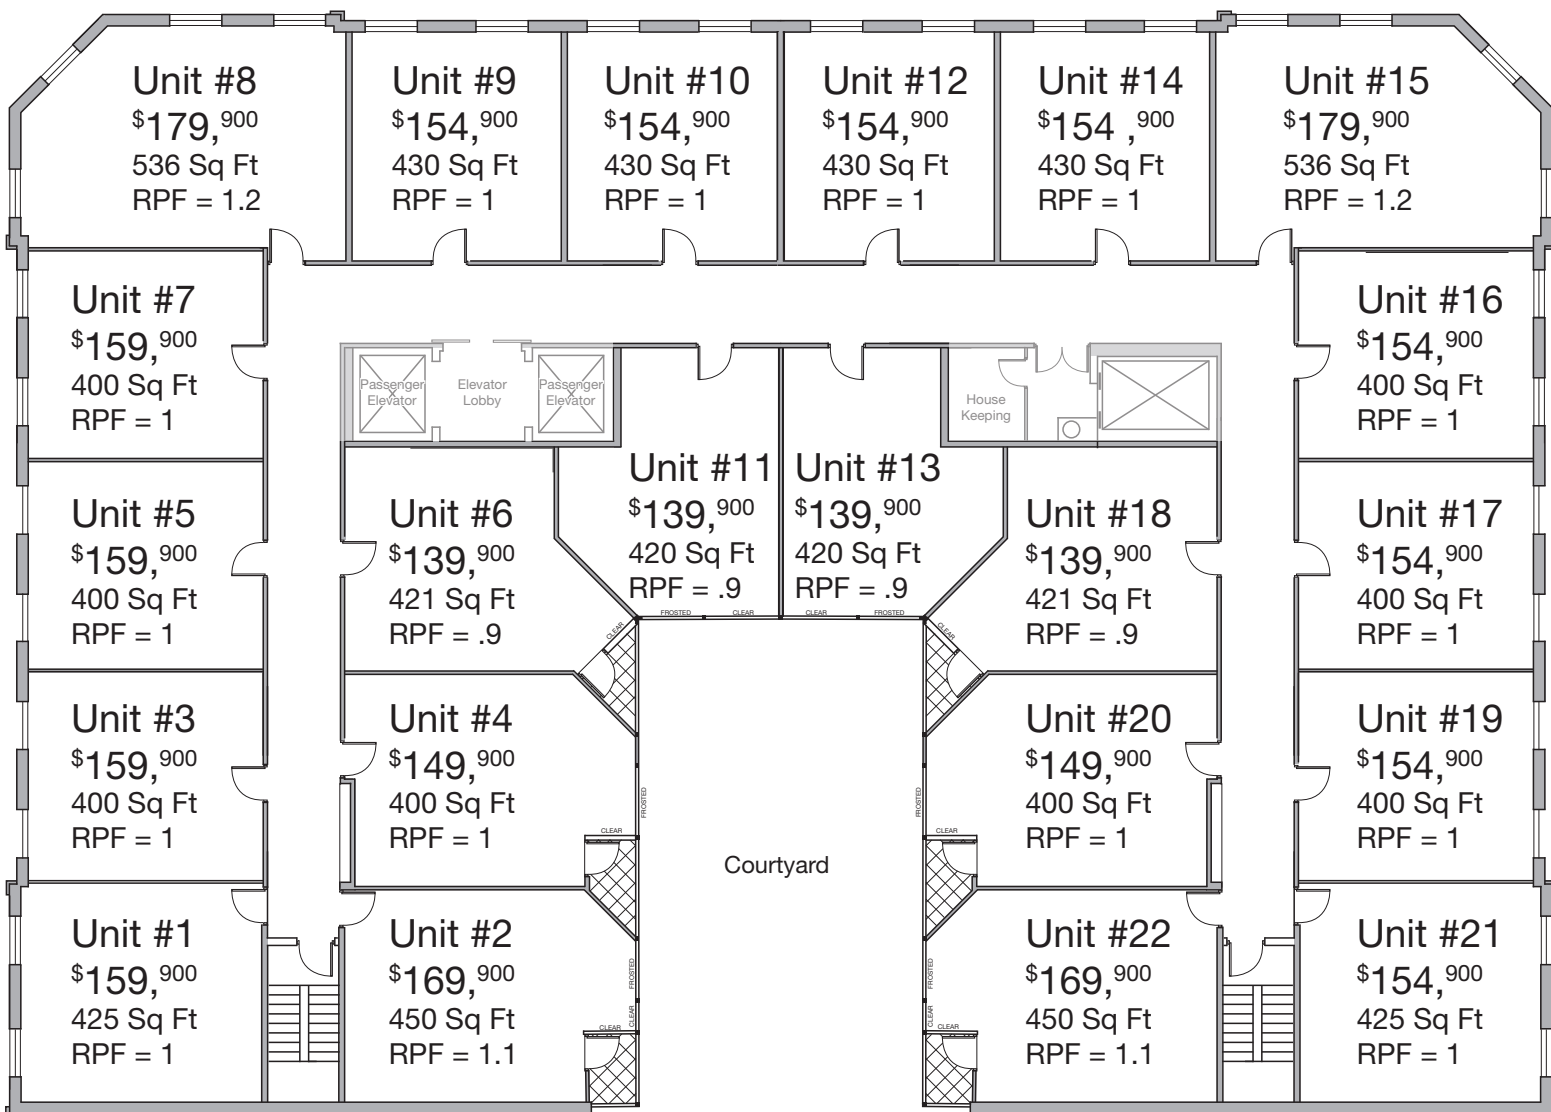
Unit #8
$^{\$}179,^{900}$
536 Sq Ft
RPF = 1.2

Unit #9
$^{\$}154,^{900}$
430 Sq Ft
RPF = 1

Unit #10
$^{\$}154,^{900}$
430 Sq Ft
RPF = 1

Unit #12
$^{\$}154,^{900}$
430 Sq Ft
RPF = 1

Unit #14
$^{\$}154\ ,^{900}$
430 Sq Ft
RPF = 1

Unit #15
$^{\$}179,^{900}$
536 Sq Ft
RPF = 1.2

Unit #7
$^{\$}159,^{900}$
400 Sq Ft
RPF = 1

Passenger Elevator
Elevator Lobby
Passenger Elevator

House Keeping

Unit #16
$^{\$}154,^{900}$
400 Sq Ft
RPF = 1

Unit #11
$^{\$}139,^{900}$
420 Sq Ft
RPF = .9

Unit #13
$^{\$}139,^{900}$
420 Sq Ft
RPF = .9

Unit #5
$^{\$}159,^{900}$
400 Sq Ft
RPF = 1

Unit #6
$^{\$}139,^{900}$
421 Sq Ft
RPF = .9

Unit #18
$^{\$}139,^{900}$
421 Sq Ft
RPF = .9

Unit #17
$^{\$}154,^{900}$
400 Sq Ft
RPF = 1

FROSTED CLEAR CLEAR FROSTED
CLEAR CLEAR

Unit #3
$^{\$}159,^{900}$
400 Sq Ft
RPF = 1

Unit #4
$^{\$}149,^{900}$
400 Sq Ft
RPF = 1

FROSTED
CLEAR

Courtyard

FROSTED
CLEAR

Unit #20
$^{\$}149,^{900}$
400 Sq Ft
RPF = 1

Unit #19
$^{\$}154,^{900}$
400 Sq Ft
RPF = 1

Unit #1
$^{\$}159,^{900}$
425 Sq Ft
RPF = 1

Unit #2
$^{\$}169,^{900}$
450 Sq Ft
RPF = 1.1

FROSTED
CLEAR
CLEAR

FROSTED
CLEAR
CLEAR

Unit #22
$^{\$}169,^{900}$
450 Sq Ft
RPF = 1.1

Unit #21
$^{\$}154,^{900}$
425 Sq Ft
RPF = 1